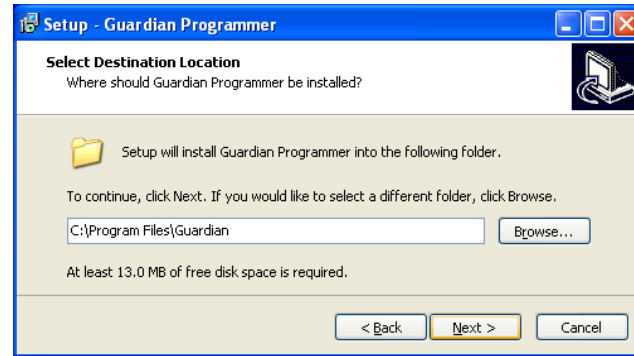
Setup - Guardian Programmer

Select Destination Location
Where should Guardian Programmer be installed?

Setup will install Guardian Programmer into the following folder.

To continue, click Next. If you would like to select a different folder, click Browse.

C:\Program Files\Guardian

Browse...

At least 13.0 MB of free disk space is required.

< Back

Next >

Cancel